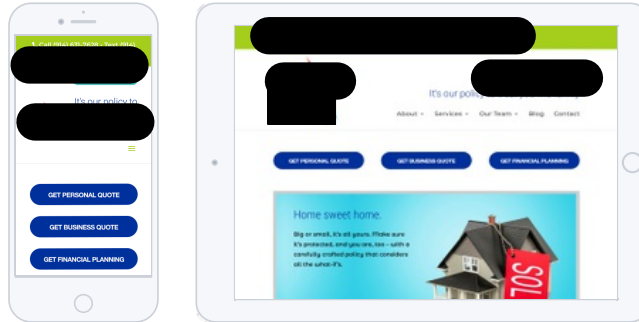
Call (914) 63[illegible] · Text (914)

It's our policy to

GET PERSONAL QUOTE

GET BUSINESS QUOTE

GET FINANCIAL PLANNING

It's our polic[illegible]

About ▾ Services ▾ Our Team ▾ Blog Contact

GET PERSONAL QUOTE

GET BUSINESS QUOTE

GET FINANCIAL PLANNING

Home sweet home.

Big or small, it's all yours. Make sure it's protected, and you are, too – with a carefully crafted policy that considers all the what-if's.

SOL